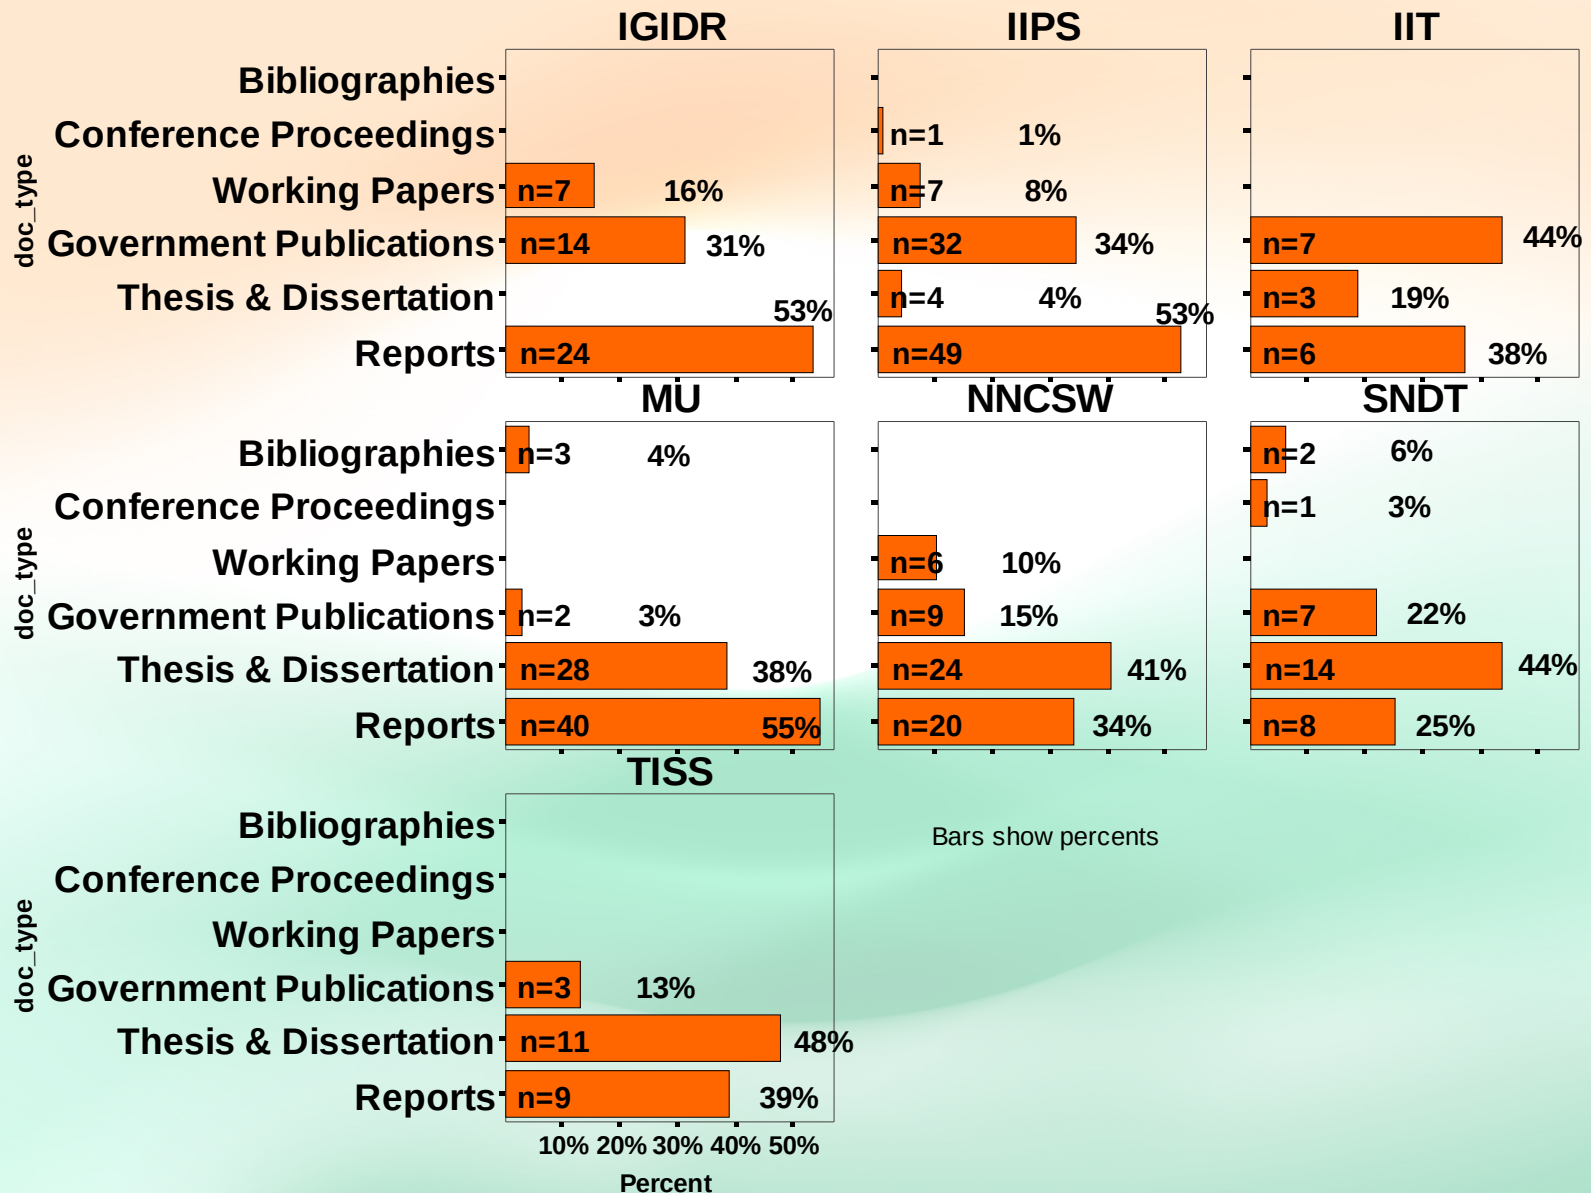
IGIDR

IIPS

IIT

doc_type

Bibliographies
Conference Proceedings
Working Papers
Government Publications
Thesis & Dissertation
Reports

n=7 16%
n=14 31%
53%
n=24

n=1 1%
n=7 8%
n=32 34%
n=4 4%
53%
n=49

n=7 44%
n=3 19%
n=6 38%

MU

NNCSW

SNDT

doc_type

Bibliographies
Conference Proceedings
Working Papers
Government Publications
Thesis & Dissertation
Reports

n=3 4%
n=2 3%
n=28 38%
n=40 55%

n=6 10%
n=9 15%
n=24 41%
n=20 34%

n=2 6%
n=1 3%
n=7 22%
n=14 44%
n=8 25%

TISS

doc_type

Bibliographies
Conference Proceedings
Working Papers
Government Publications
Thesis & Dissertation
Reports

n=3 13%
n=11 48%
n=9 39%

10% 20% 30% 40% 50%
Percent

Bars show percents